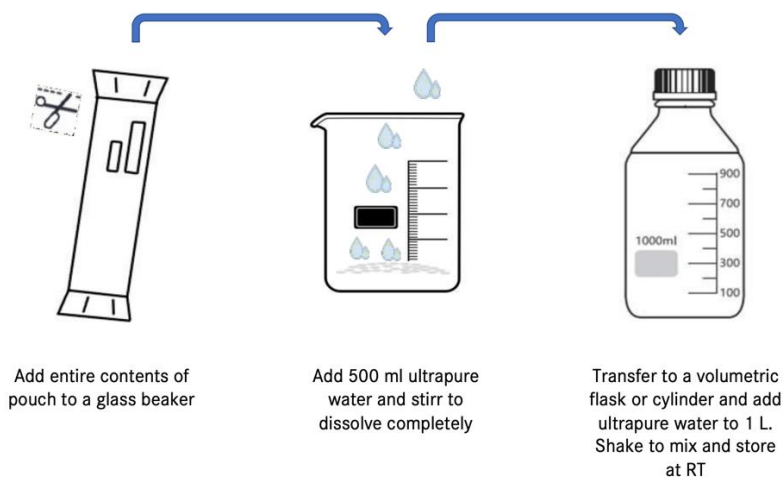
1000ml

900

700

500

300

100

Add entire contents of pouch to a glass beaker

Add 500 ml ultrapure water and stirr to dissolve completely

Transfer to a volumetric flask or cylinder and add ultrapure water to 1 L. Shake to mix and store at RT